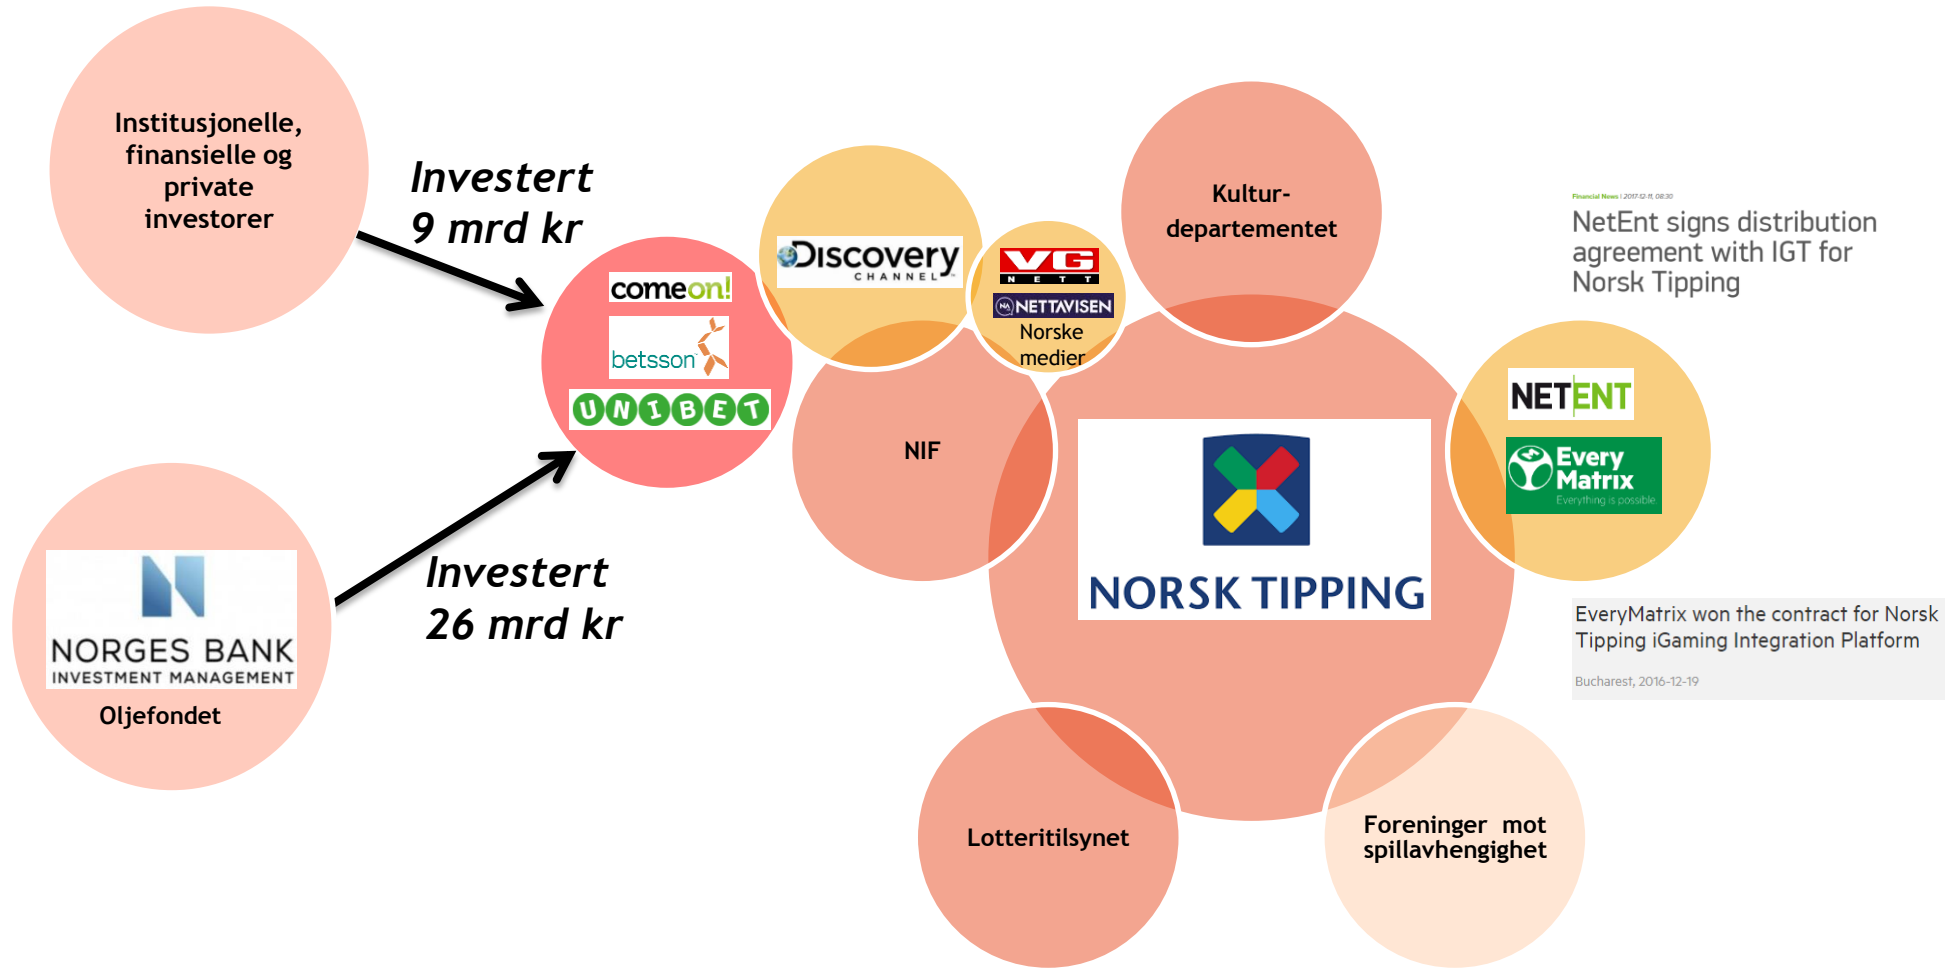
Institusjonelle, finansielle og private investorer

Investert 9 mrd kr

comeon!

betsson

UNIBET

Discovery CHANNEL

VG NETT

NETTAVISEN

Norske medier

Kulturdepartementet

Financial News | 2017-12-11, 08:30

NetEnt signs distribution agreement with IGT for Norsk Tipping

NIF

NORSK TIPPING

NETENT

Every Matrix Everything is possible

EveryMatrix won the contract for Norsk Tipping iGaming Integration Platform

Bucharest, 2016-12-19

NORGES BANK INVESTMENT MANAGEMENT

Oljefondet

Investert 26 mrd kr

Lotteritilsynet

Foreninger mot spillavhengighet